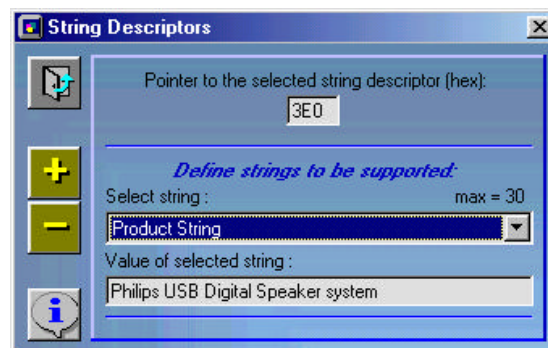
String Descriptors

Pointer to the selected string descriptor (hex):

3E0

Define strings to be supported:

Select string :

max = 30

Product String

Value of selected string :

Philips USB Digital Speaker system